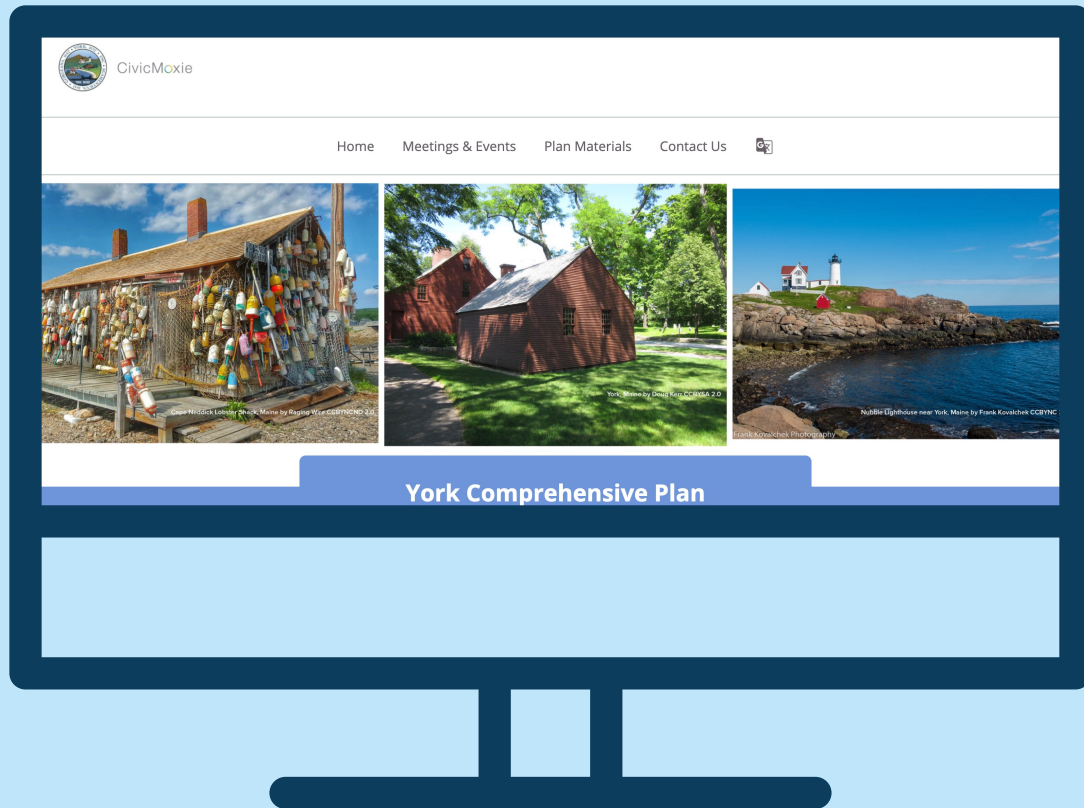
CivicMoxie

Home Meetings & Events Plan Materials Contact Us

Cape Neddick Lobster Shack, Maine by Raging Wire CCBYNCND 2.0

York, Maine by Doug Kerr CCBYSA 2.0

Nubble Lighthouse near York, Maine by Frank Kovalchek CCBYNC

Frank Kovalchek Photography

York Comprehensive Plan